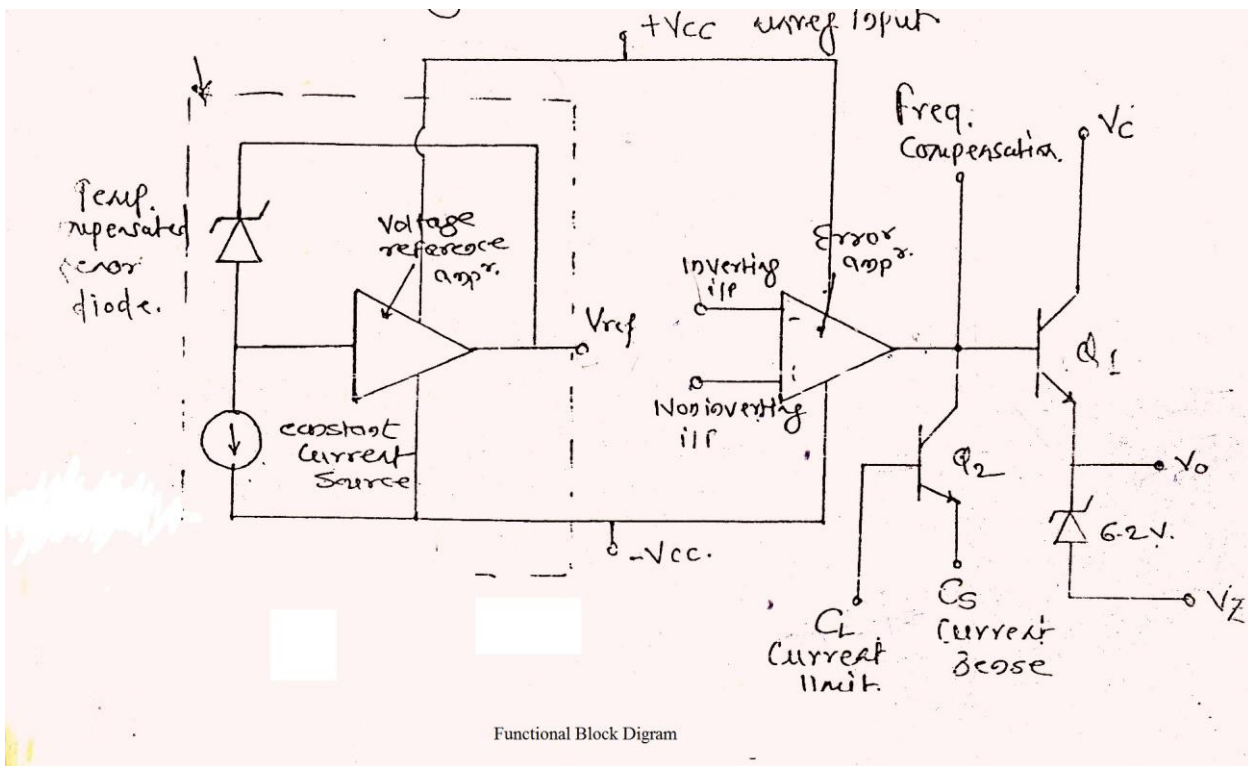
+Vcc unreg Input

Freq. Compensation

Vc

Temp. mpensated zenor diode.

Voltage reference ampr.

Vref

Inverting i/p

Error ampr.

Non inverting i/p

Q1

constant Current Source

Q2

Vo

6-2V.

-Vcc.

CL Current limit

CS Current sense

Vz

Functional Block Digram